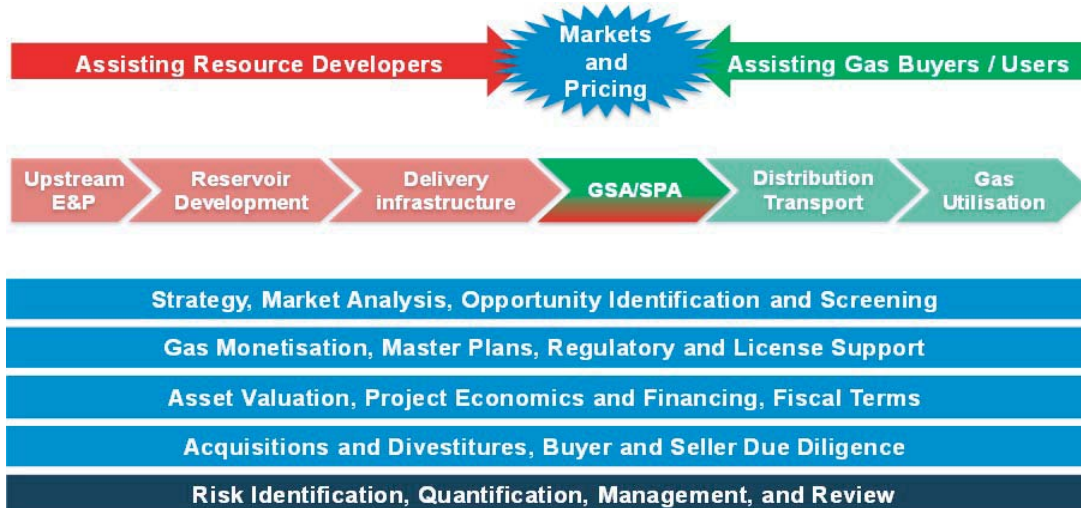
Assisting Resource Developers

Markets and Pricing

Assisting Gas Buyers / Users

Upstream E&P

Reservoir Development

Delivery infrastructure

GSA/SPA

Distribution Transport

Gas Utilisation

Strategy, Market Analysis, Opportunity Identification and Screening

Gas Monetisation, Master Plans, Regulatory and License Support

Asset Valuation, Project Economics and Financing, Fiscal Terms

Acquisitions and Divestitures, Buyer and Seller Due Diligence

Risk Identification, Quantification, Management, and Review